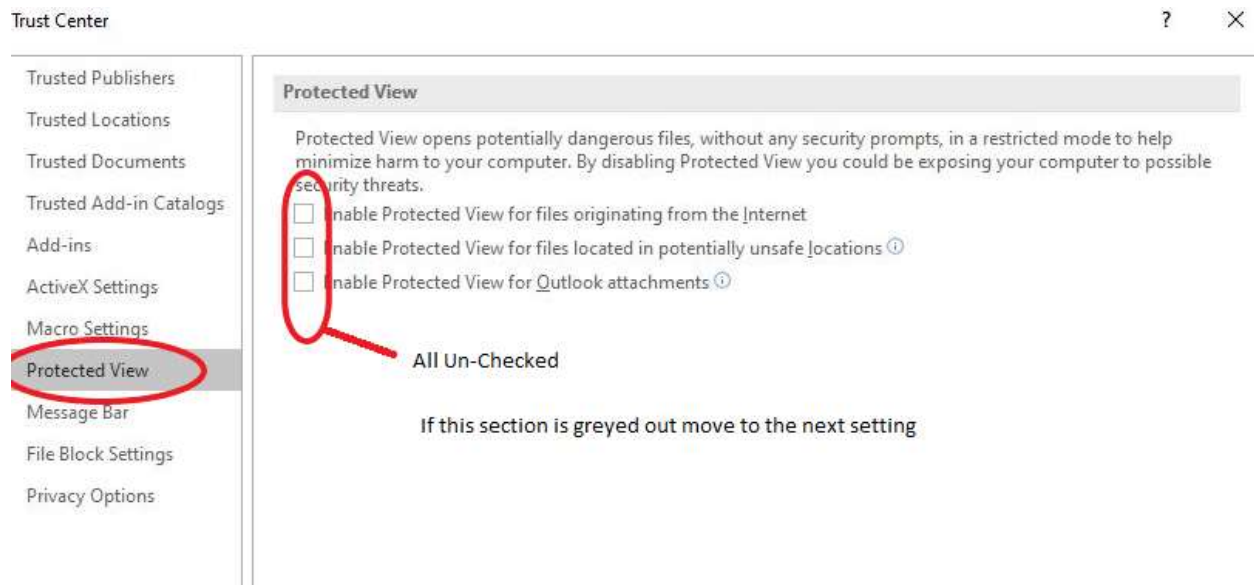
Trust Center

? ×

Trusted Publishers
Trusted Locations
Trusted Documents
Trusted Add-in Catalogs
Add-ins
ActiveX Settings
Macro Settings
Protected View
Message Bar
File Block Settings
Privacy Options

Protected View

Protected View opens potentially dangerous files, without any security prompts, in a restricted mode to help minimize harm to your computer. By disabling Protected View you could be exposing your computer to possible se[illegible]rity threats.

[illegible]nable Protected View for files originating from the Internet

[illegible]nable Protected View for files located in potentially unsafe locations

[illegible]nable Protected View for Outlook attachments

All Un-Checked

If this section is greyed out move to the next setting